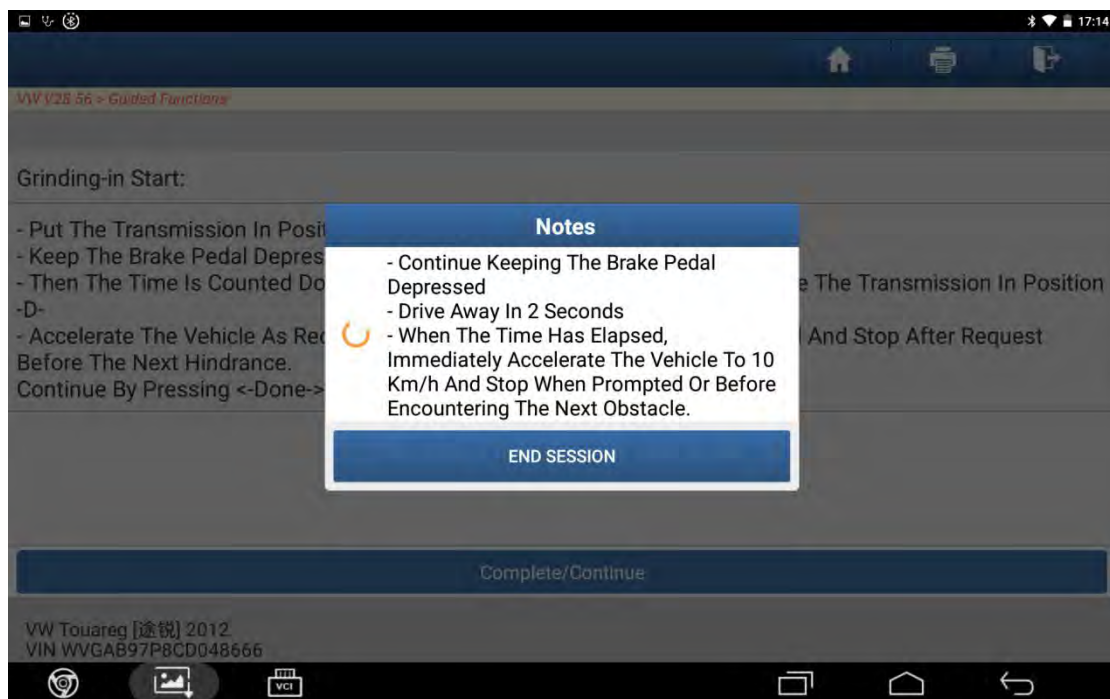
17:14

VW V28.56 > Guided Functions

Grinding-in Start:

- Put The Transmission In Posi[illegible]
- Keep The Brake Pedal Depres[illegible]
- Then The Time Is Counted Do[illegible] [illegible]e The Transmission In Position -D-
- Accelerate The Vehicle As Re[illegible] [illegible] And Stop After Request Before The Next Hindrance.
Continue By Pressing <-Done->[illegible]

Notes

- Continue Keeping The Brake Pedal Depressed
- Drive Away In 2 Seconds
- When The Time Has Elapsed, Immediately Accelerate The Vehicle To 10 Km/h And Stop When Prompted Or Before Encountering The Next Obstacle.

END SESSION

Complete/Continue

VW Touareg [途锐] 2012
VIN WVGAB97P8CD048666

VCI